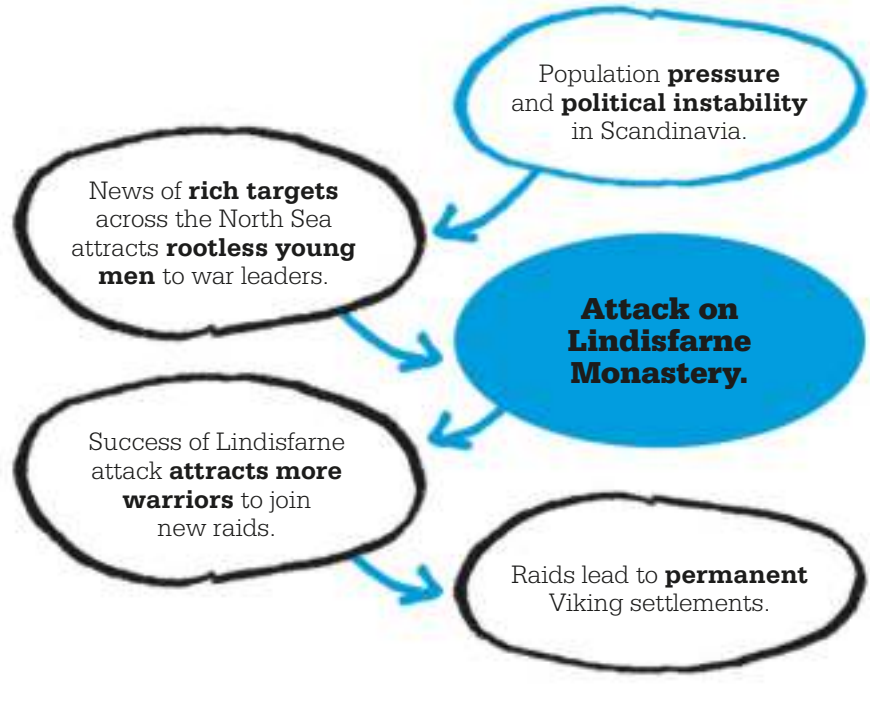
Population **pressure** and **political instability** in Scandinavia.

News of **rich targets** across the North Sea attracts **rootless young men** to war leaders.

**Attack on Lindisfarne Monastery.**

Success of Lindisfarne attack **attracts more warriors** to join new raids.

Raids lead to **permanent** Viking settlements.